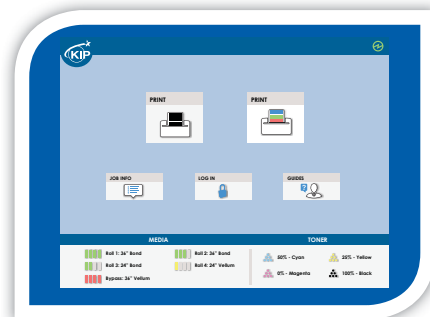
KIP

PRINT

PRINT

JOB INFO

LOG IN

GUIDES

MEDIA

Roll 1: 36" Bond

Roll 2: 36" Bond

Roll 3: 24" Bond

Roll 4: 24" Vellum

Bypass: 36" Vellum

TONER

50% - Cyan

25% - Yellow

0% - Magenta

100% - Black